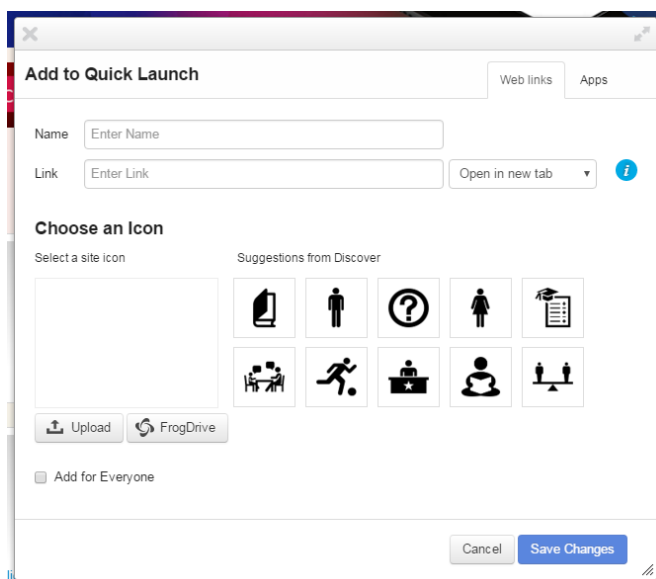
Add to Quick Launch

Web links | Apps

Name Enter Name

Link Enter Link | Open in new tab

Choose an Icon

Select a site icon

Suggestions from Discover

Upload | FrogDrive

Add for Everyone

Cancel | Save Changes